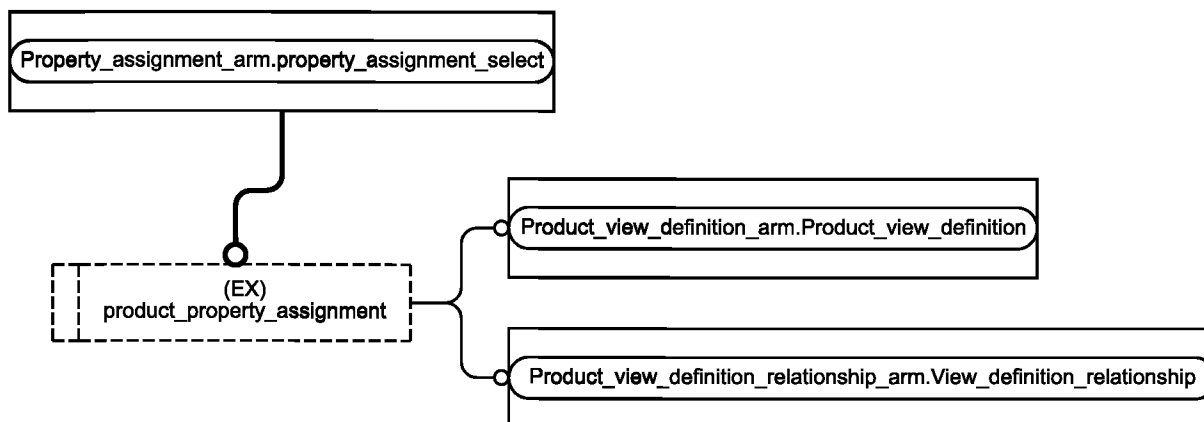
Property_assignment_arm.property_assignment_select

(EX)
product_property_assignment

Product_view_definition_arm.Product_view_definition

Product_view_definition_relationship_arm.View_definition_relationship